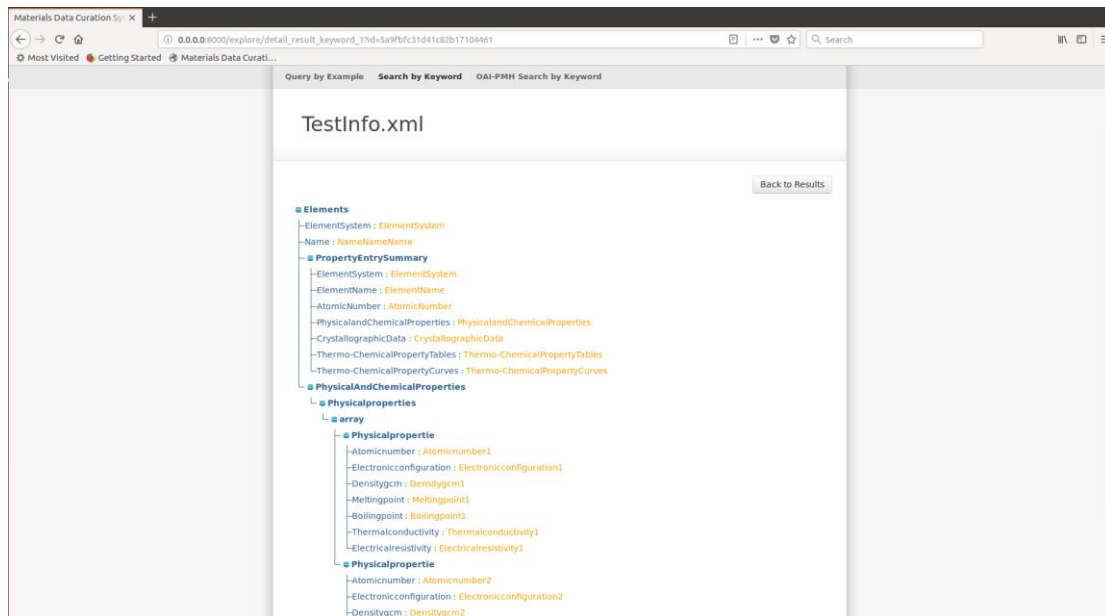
Materials Data Curation Sy ×

0.0.0.0:8000/explore/detail_result_keyword_1?id=5a9fbfc31d41c82b17104461

Search

Most Visited Getting Started Materials Data Curati...

Query by Example Search by Keyword OAI-PMH Search by Keyword

TestInfo.xml

Back to Results

Elements
ElementSystem : ElementSystem
Name : NameNameName
PropertyEntrySummary
ElementSystem : ElementSystem
ElementName : ElementName
AtomicNumber : AtomicNumber
PhysicalandChemicalProperties : PhysicalandChemicalProperties
CrystallographicData : CrystallographicData
Thermo-ChemicalPropertyTables : Thermo-ChemicalPropertyTables
Thermo-ChemicalPropertyCurves : Thermo-ChemicalPropertyCurves
PhysicalAndChemicalProperties
Physicalproperties
array
Physicalpropertie
Atomicnumber : Atomicnumber1
Electronicconfiguration : Electronicconfiguration1
Densitygcm : Densitygcm1
Meltingpoint : Meltingpoint1
Boilingpoint : Boilingpoint1
Thermalconductivity : Thermalconductivity1
Electricalresistivity : Electricalresistivity1
Physicalpropertie
Atomicnumber : Atomicnumber2
Electronicconfiguration : Electronicconfiguration2
Densitygcm : Densitygcm2